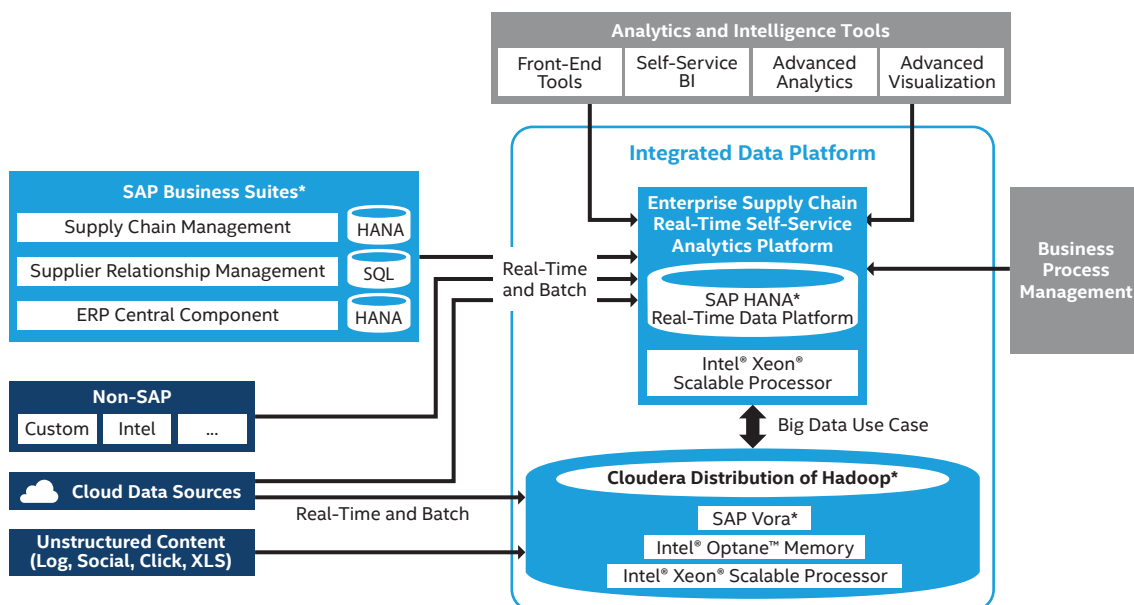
Analytics and Intelligence Tools

Front-End Tools

Self-Service BI

Advanced Analytics

Advanced Visualization

Integrated Data Platform

SAP Business Suites*

Supply Chain Management

HANA

Supplier Relationship Management

SQL

ERP Central Component

HANA

Real-Time and Batch

Enterprise Supply Chain Real-Time Self-Service Analytics Platform

SAP HANA* Real-Time Data Platform

Intel® Xeon® Scalable Processor

Business Process Management

Non-SAP

Custom

Intel

...

Big Data Use Case

Cloud Data Sources

Real-Time and Batch

Cloudera Distribution of Hadoop*

SAP Vora*

Intel® Optane™ Memory

Intel® Xeon® Scalable Processor

Unstructured Content (Log, Social, Click, XLS)